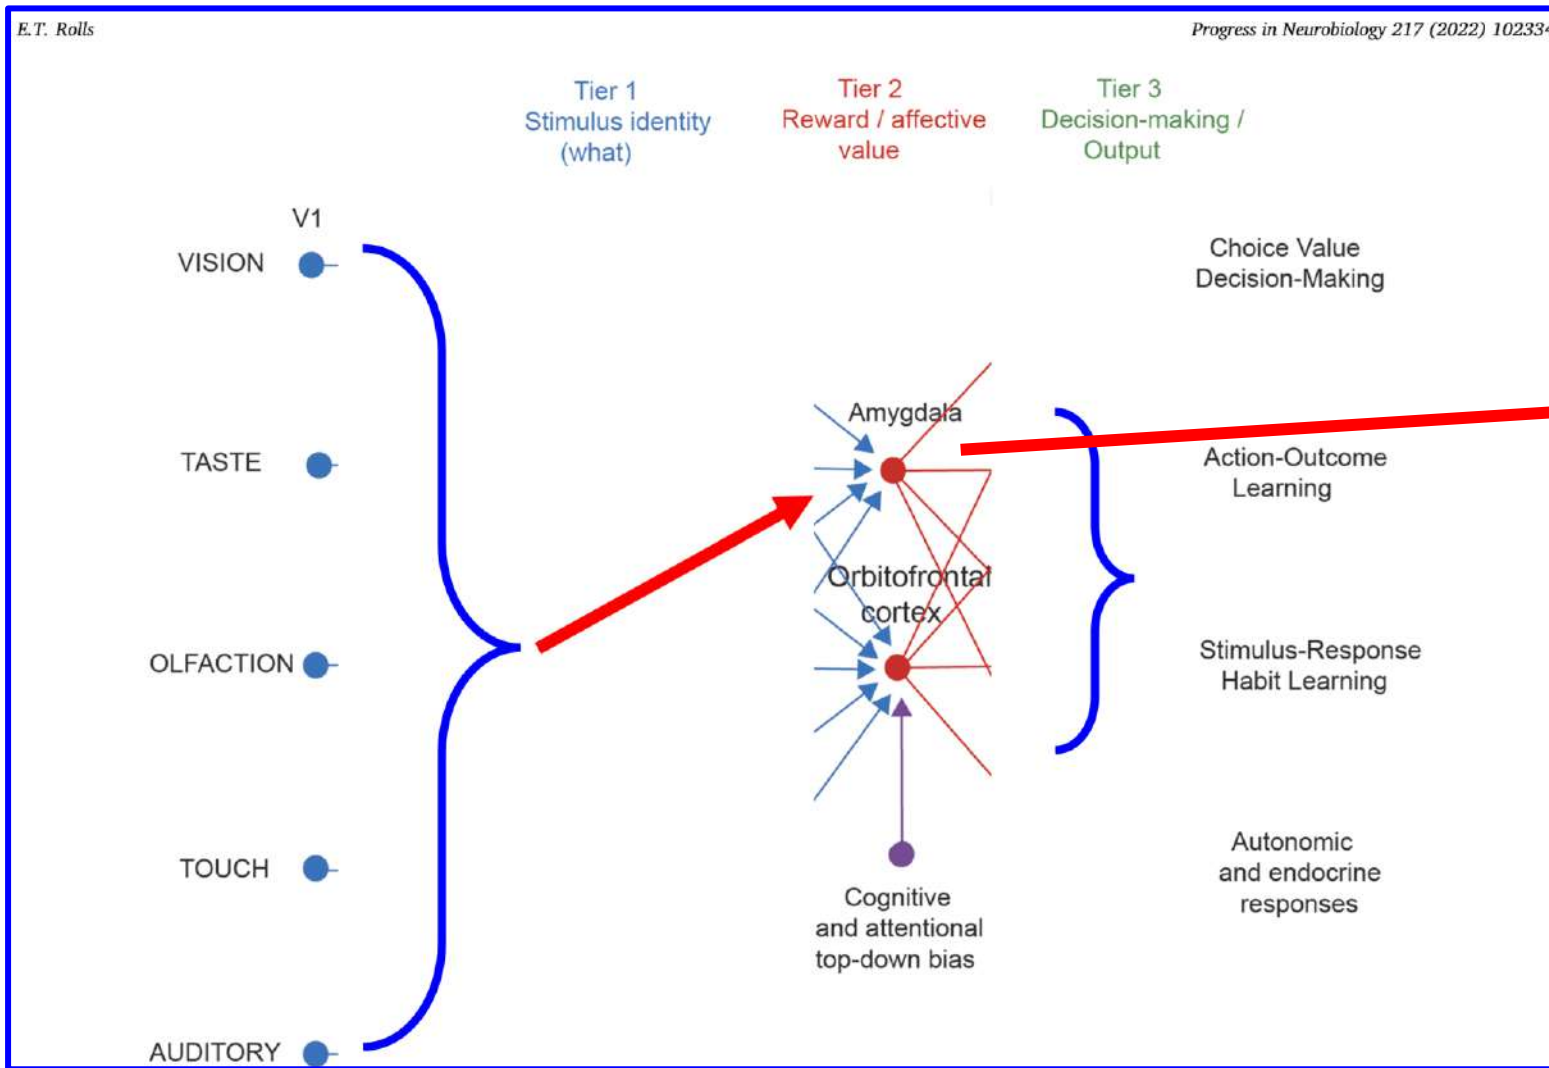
E.T. Rolls

Progress in Neurobiology 217 (2022) 10233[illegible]

Tier 1
Stimulus identity
(what)

Tier 2
Reward / affective
value

Tier 3
Decision-making /
Output

V1

VISION

TASTE

OLFACTION

TOUCH

AUDITORY

Choice Value
Decision-Making

Amygdala

Action-Outcome
Learning

Orbitofrontal
cortex

Stimulus-Response
Habit Learning

Autonomic
and endocrine
responses

Cognitive
and attentional
top-down bias